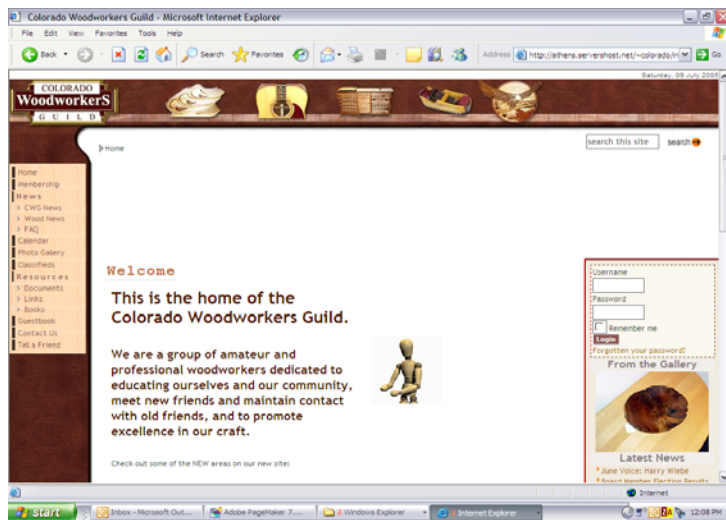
Colorado Woodworkers Guild - Microsoft Internet Explorer

File Edit View Favorites Tools Help

Back Search Favorites Address http://athens.servershost.net/~colorado/in Go

Saturday, 09 July 2005

COLORADO WoodworkerS GUILD

Home

search this site search

Home
Membership
News
CWG News
Wood News
FAQ
Calendar
Photo Gallery
Classifieds
Resources
Documents
Links
Books
Guestbook
Contact Us
Tell a Friend

Welcome

This is the home of the Colorado Woodworkers Guild.

We are a group of amateur and professional woodworkers dedicated to educating ourselves and our community, meet new friends and maintain contact with old friends, and to promote excellence in our craft.

Check out some of the NEW areas on our new site:

Username
Password
Remember me
Login
Forgotten your password?

From the Gallery

Latest News
June Voice: Harry Wiebe
Board Member Election Results

Internet

start Inbox - Microsoft Out... Adobe PageMaker 7.... 2 Windows Explorer Internet Explorer 12:08 PM